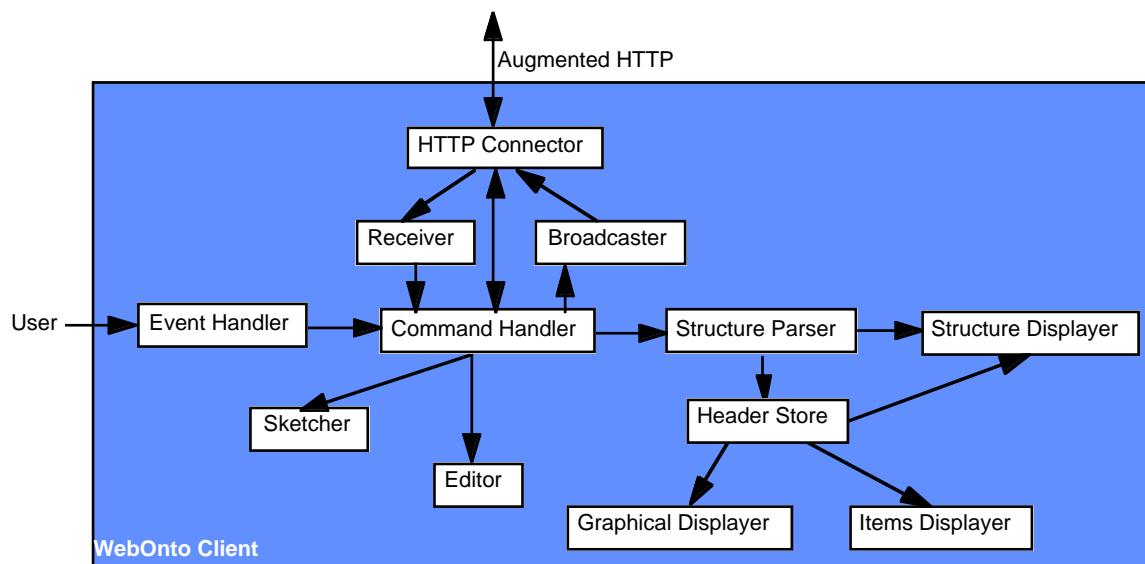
Augmented HTTP

HTTP Connector

Receiver

Broadcaster

User

Event Handler

Command Handler

Structure Parser

Structure Displayer

Sketcher

Editor

Header Store

Graphical Displayer

Items Displayer

WebOnto Client